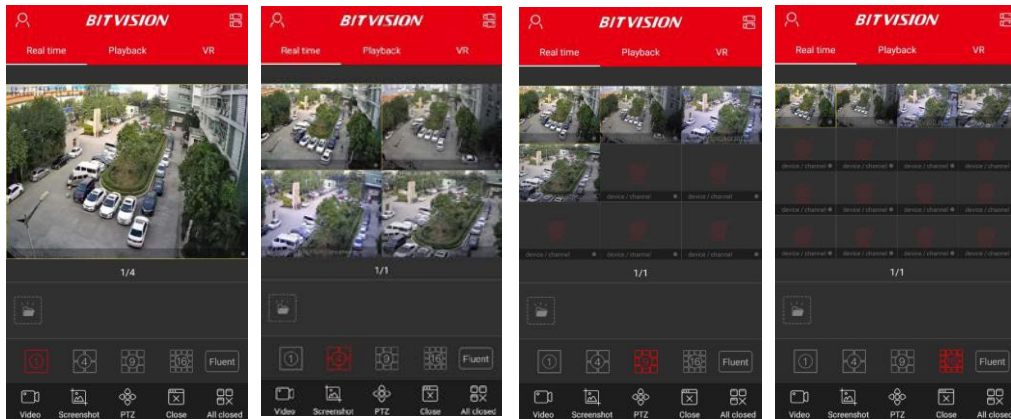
BITVISION
Real time Playback VR
1/4
1 4 9 16 Fluent
Video Screenshot PTZ Close All closed

BITVISION
Real time Playback VR
1/1
1 4 9 16 Fluent
Video Screenshot PTZ Close All closed

BITVISION
Real time Playback VR
device / channel
device / channel
device / channel
device / channel
device / channel
1/1
1 4 9 16 Fluent
Video Screenshot PTZ Close All closed

BITVISION
Real time Playback VR
device / channel device / channel device / channel device / channel
device / channel device / channel device / channel device / channel
device / channel device / channel device / channel device / channel
1/1
1 4 9 16 Fluent
Video Screenshot PTZ Close All closed